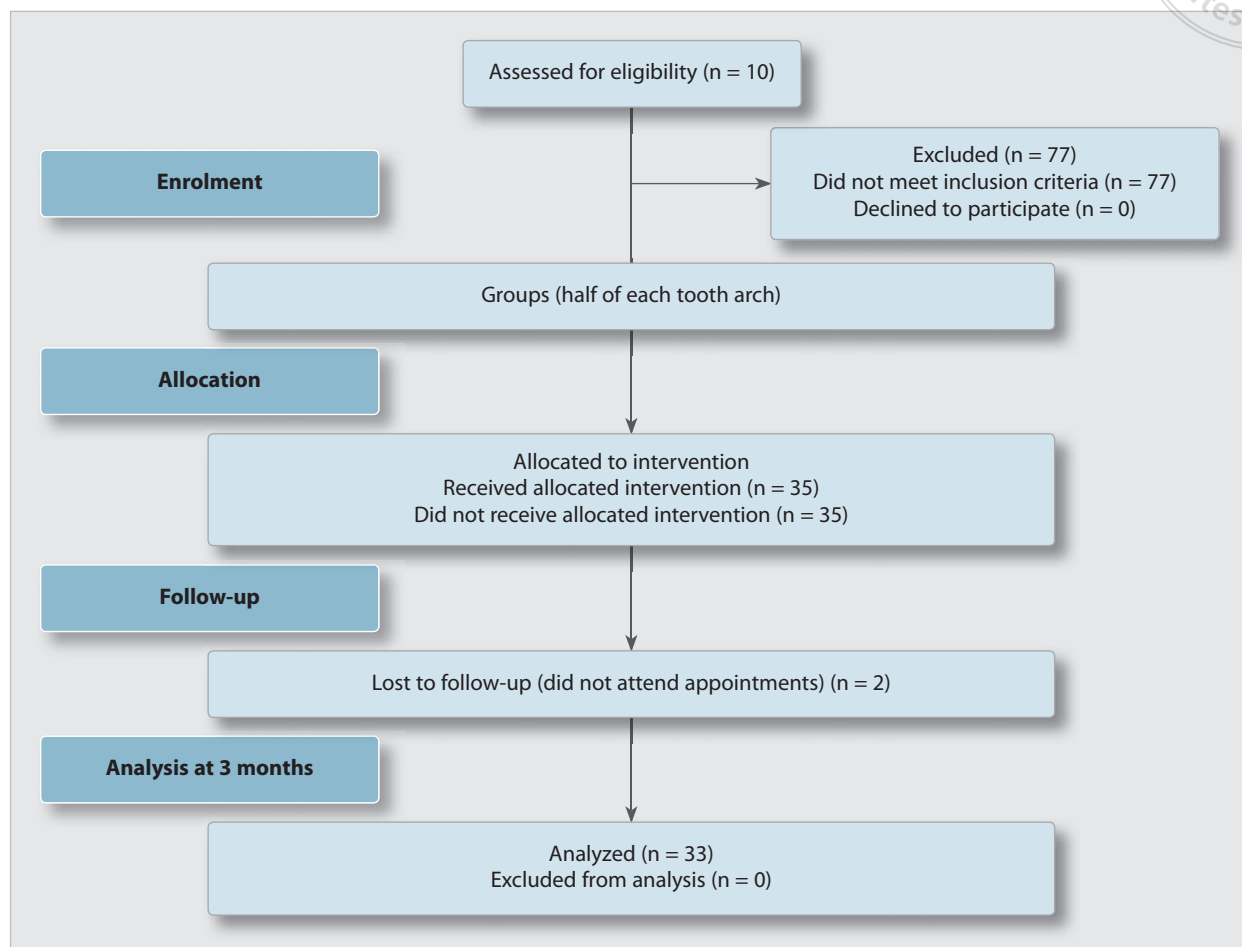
Assessed for eligibility (n = 10)

Enrolment

Excluded (n = 77)
Did not meet inclusion criteria (n = 77)
Declined to participate (n = 0)

Groups (half of each tooth arch)

Allocation

Allocated to intervention
Received allocated intervention (n = 35)
Did not receive allocated intervention (n = 35)

Follow-up

Lost to follow-up (did not attend appointments) (n = 2)

Analysis at 3 months

Analyzed (n = 33)
Excluded from analysis (n = 0)